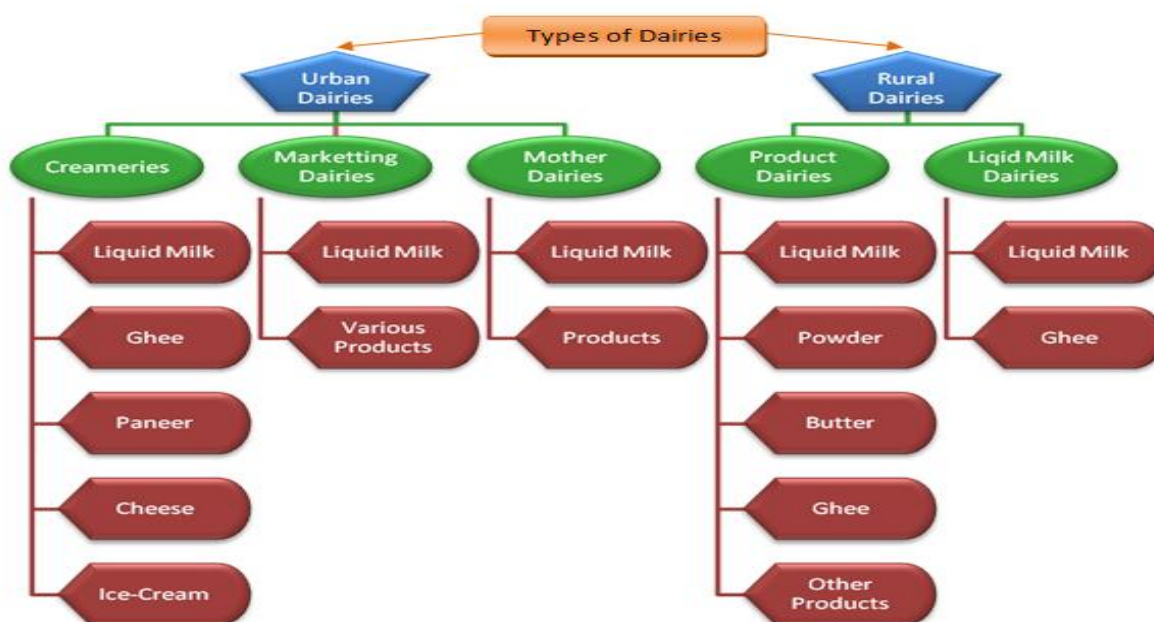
Types of Dairies

Urban Dairies

Rural Dairies

Creameries

Marketting Dairies

Mother Dairies

Product Dairies

Liqid Milk Dairies

Liquid Milk

Ghee

Paneer

Cheese

Ice-Cream

Liquid Milk

Various Products

Liquid Milk

Products

Liquid Milk

Powder

Butter

Ghee

Other Products

Liquid Milk

Ghee